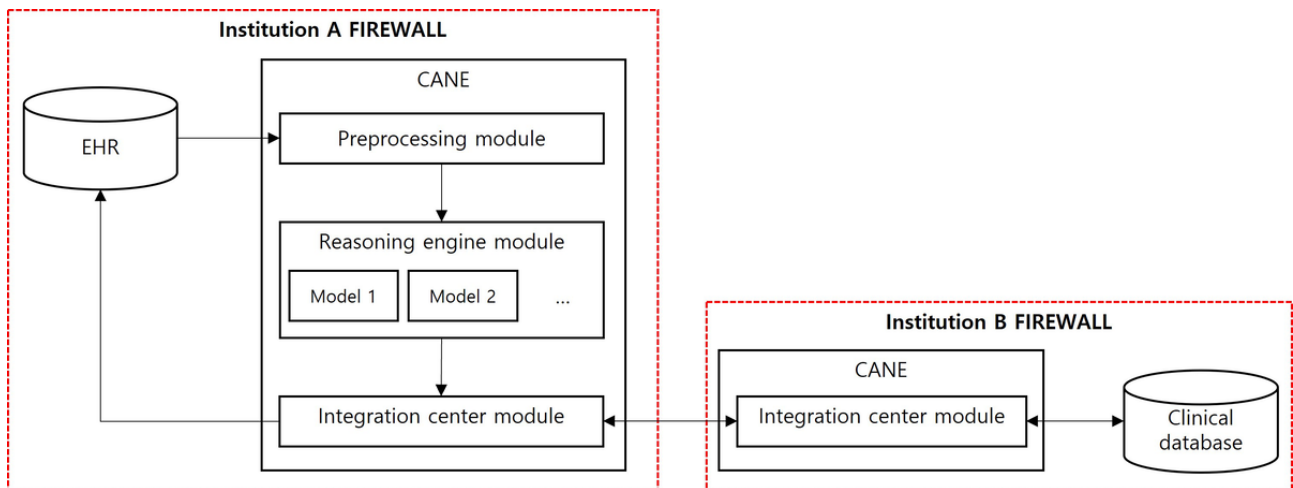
Institution A FIREWALL

CANE

EHR

Preprocessing module

Reasoning engine module

Model 1

Model 2

...

Integration center module

Institution B FIREWALL

CANE

Integration center module

Clinical database